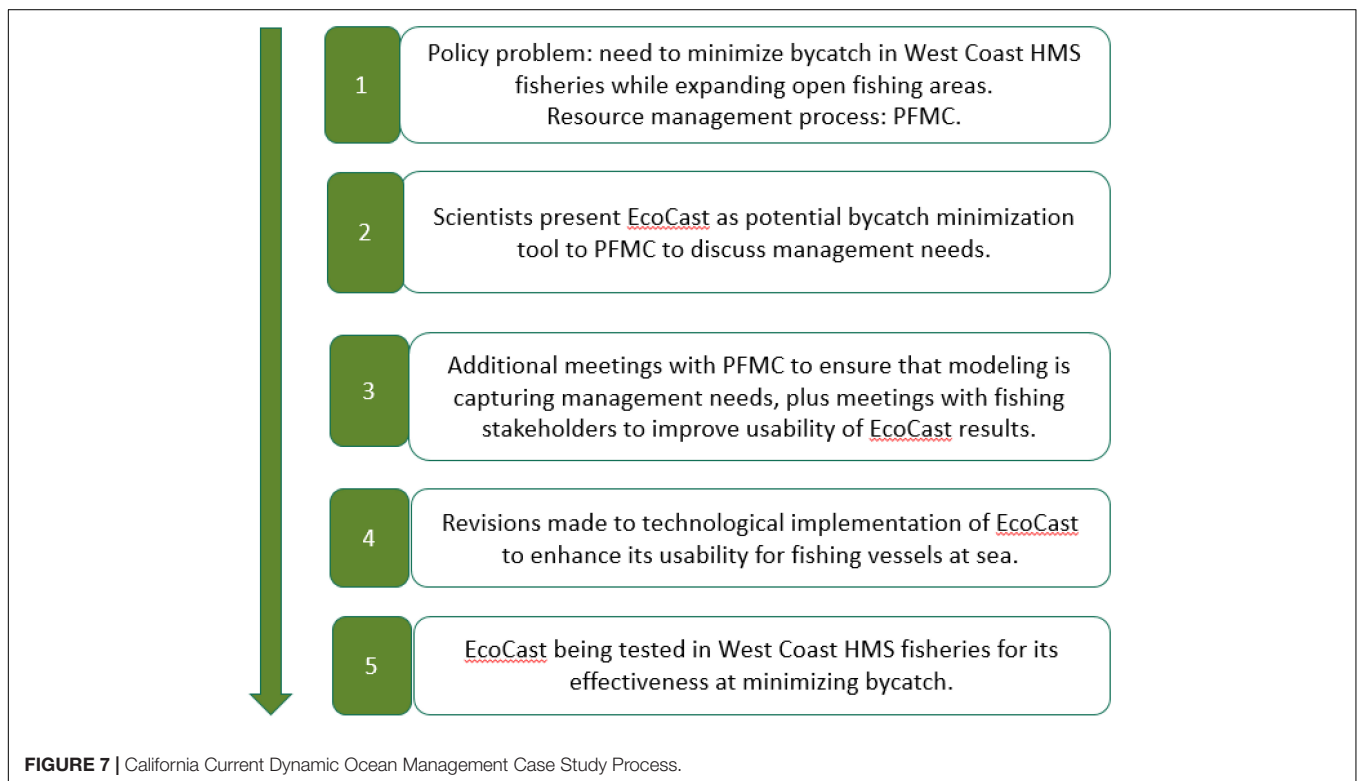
1

Policy problem: need to minimize bycatch in West Coast HMS fisheries while expanding open fishing areas.
Resource management process: PFMC.

2

Scientists present EcoCast as potential bycatch minimization tool to PFMC to discuss management needs.

3

Additional meetings with PFMC to ensure that modeling is capturing management needs, plus meetings with fishing stakeholders to improve usability of EcoCast results.

4

Revisions made to technological implementation of EcoCast to enhance its usability for fishing vessels at sea.

5

EcoCast being tested in West Coast HMS fisheries for its effectiveness at minimizing bycatch.

FIGURE 7 | California Current Dynamic Ocean Management Case Study Process.